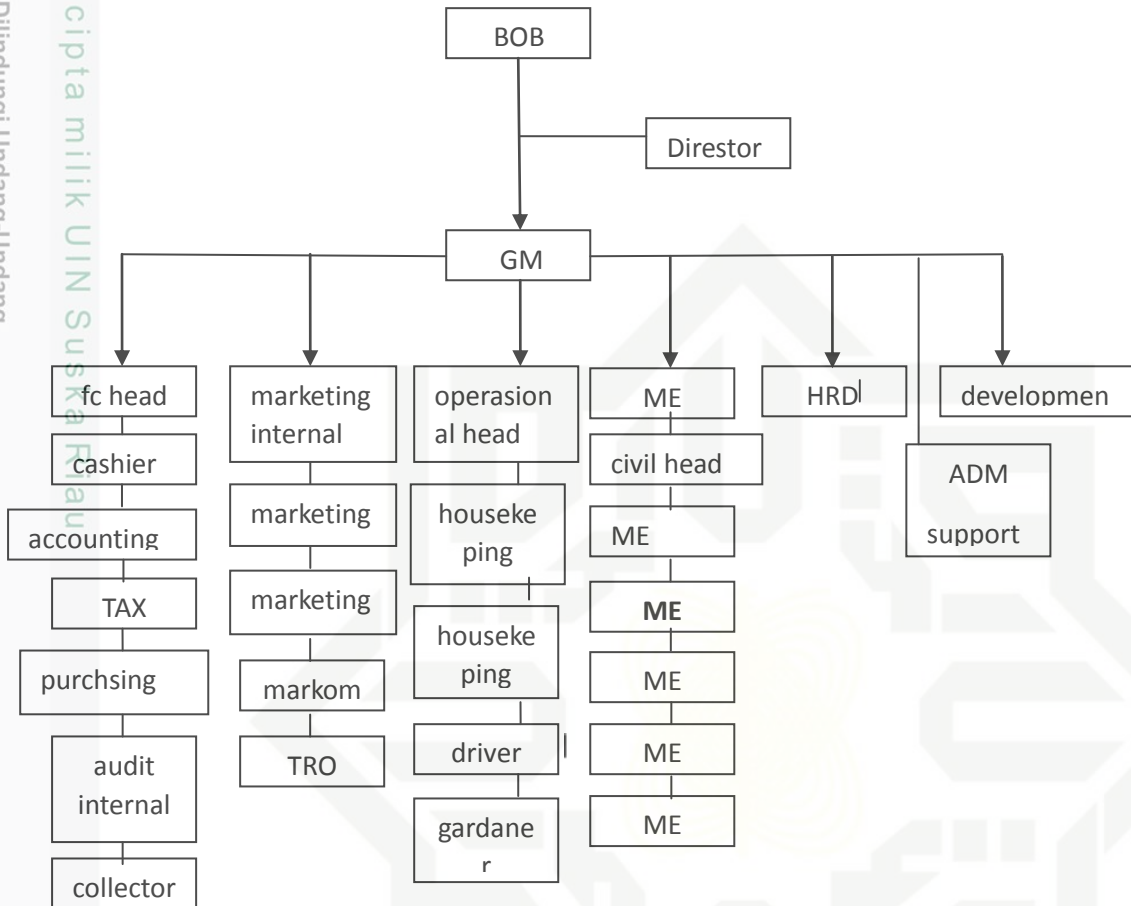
Hak cipta milik UIN Suska Riau

Dilindungi Undang-Undang

BOB

Direstor

GM

fc head

cashier

accounting

TAX

purchsing

audit internal

collector

marketing internal

marketing

marketing

markom

TRO

operasional head

housekeping

housekeping

driver

gardaner

ME

civil head

ME

ME

ME

ME

ME

HRD

ADM support

developmen